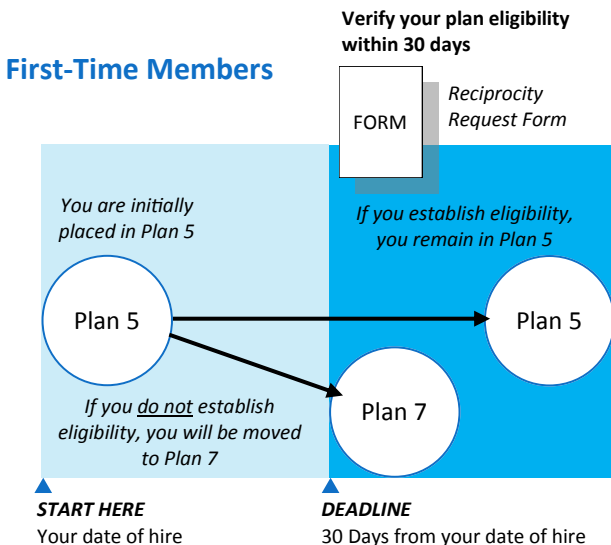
Verify your plan eligibility within 30 days

First-Time Members

FORM

Reciprocity Request Form

You are initially placed in Plan 5

If you establish eligibility, you remain in Plan 5

Plan 5

Plan 5

Plan 7

If you do not establish eligibility, you will be moved to Plan 7

START HERE
Your date of hire

DEADLINE
30 Days from your date of hire